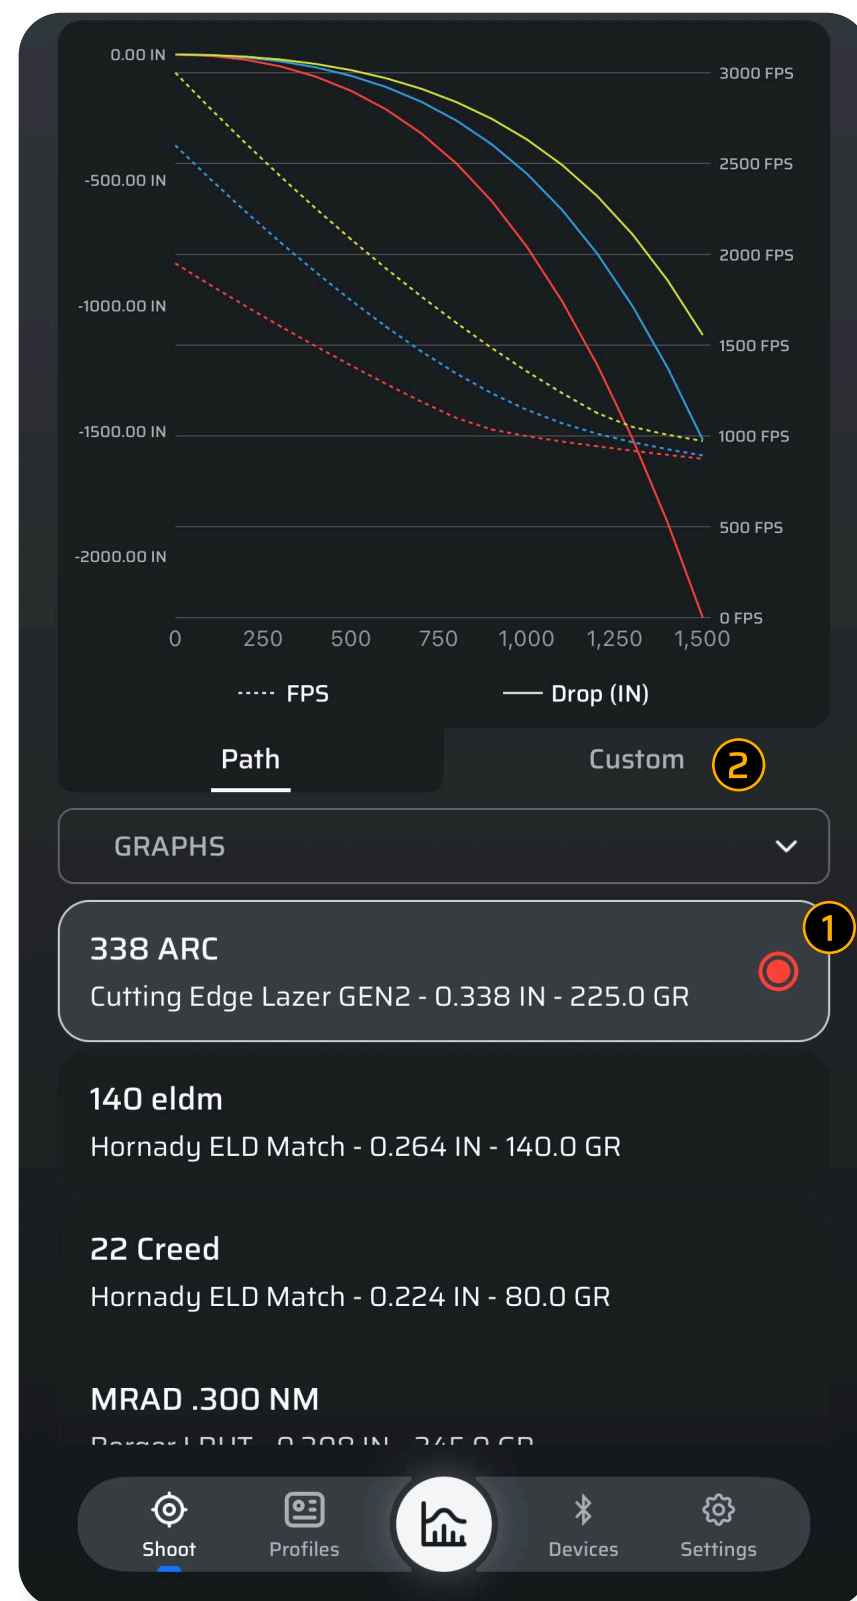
0.00 IN
-500.00 IN
-1000.00 IN
-1500.00 IN
-2000.00 IN

3000 FPS
2500 FPS
2000 FPS
1500 FPS
1000 FPS
500 FPS
0 FPS

0 250 500 750 1,000 1,250 1,500

FPS Drop (IN)

Path Custom 2

GRAPHS

1

338 ARC
Cutting Edge Lazer GEN2 - 0.338 IN - 225.0 GR

140 eldm
Hornady ELD Match - 0.264 IN - 140.0 GR

22 Creed
Hornady ELD Match - 0.224 IN - 80.0 GR

MRAD .300 NM
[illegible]

Shoot Profiles Devices Settings